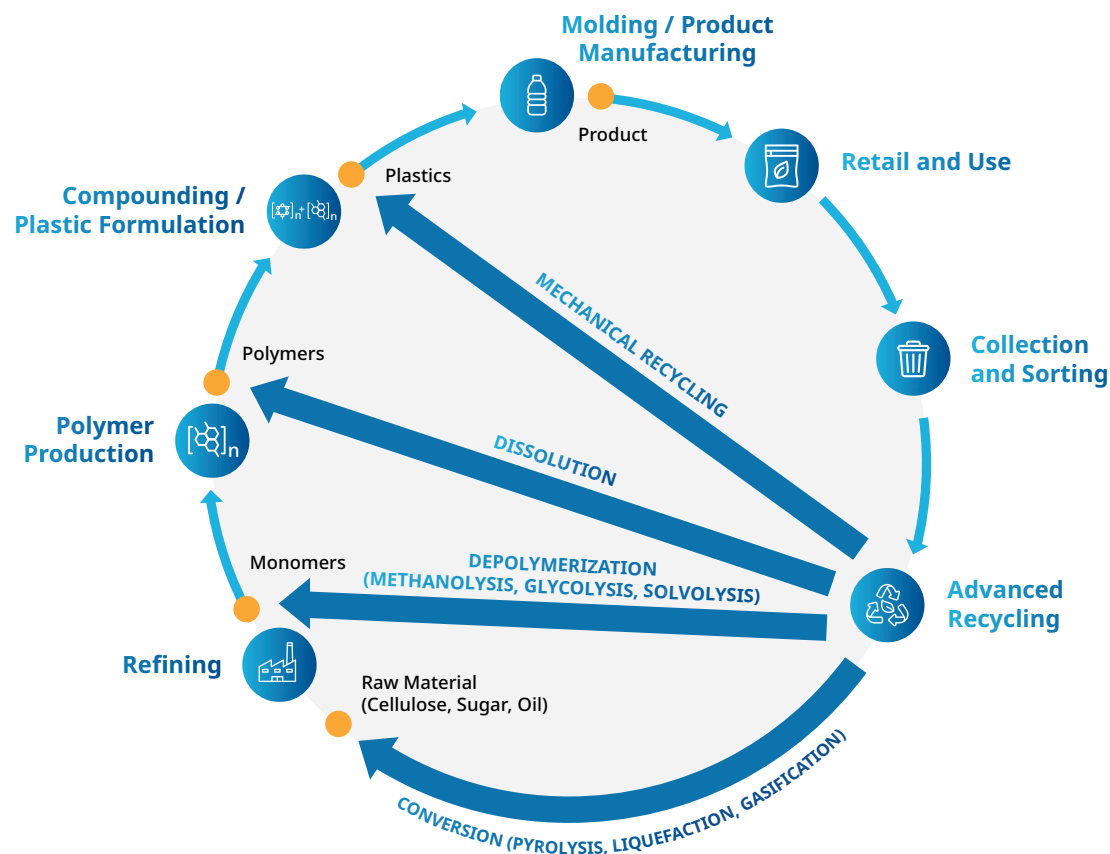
Molding / Product Manufacturing

Product

Retail and Use

Collection and Sorting

Advanced Recycling

Compounding / Plastic Formulation

$[\ ]_n + [\ ]_n$

Plastics

MECHANICAL RECYCLING

Polymers

Polymer Production

$[\ ]_n$

DISSOLUTION

Monomers

DEPOLYMERIZATION (METHANOLYSIS, GLYCOLYSIS, SOLVOLYSIS)

Refining

Raw Material (Cellulose, Sugar, Oil)

CONVERSION (PYROLYSIS, LIQUEFACTION, GASIFICATION)